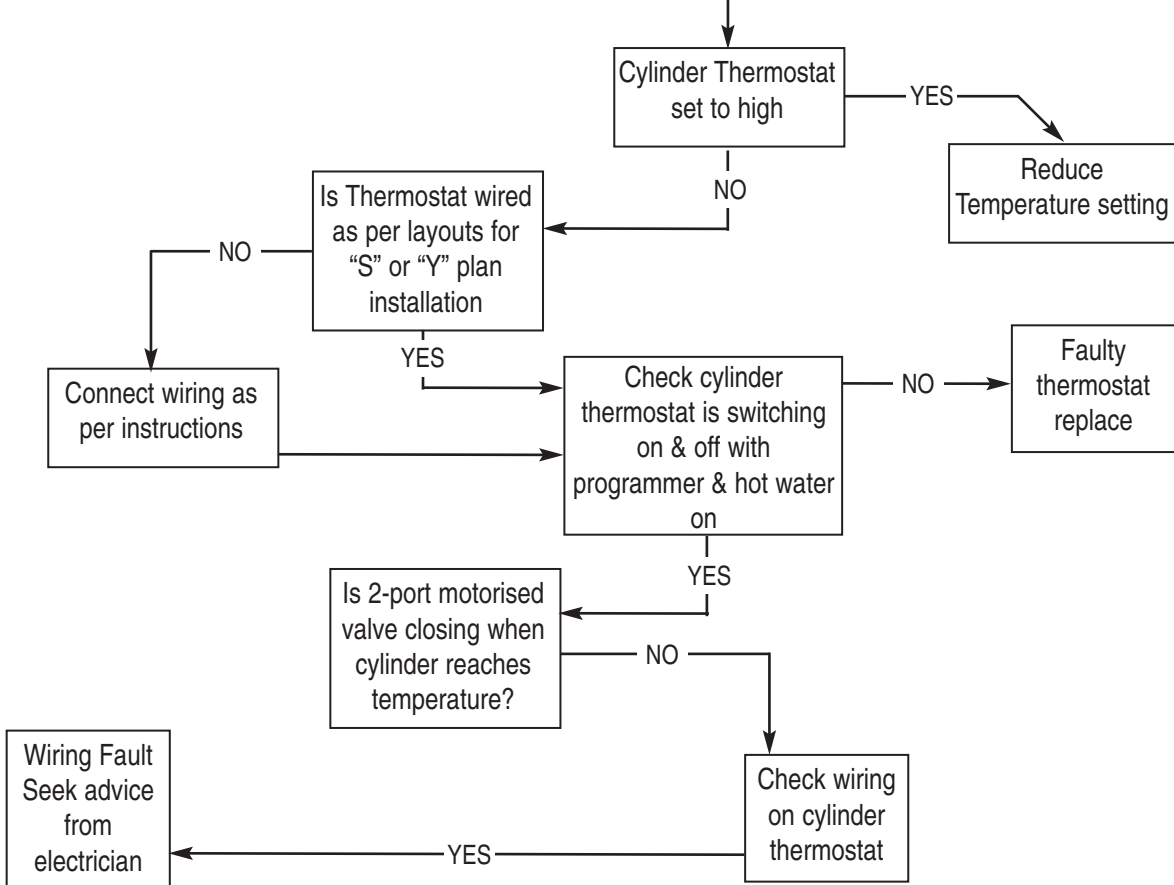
Cylinder Thermostat set to high

YES

Reduce Temperature setting

NO

Is Thermostat wired as per layouts for "S" or "Y" plan installation

NO

Connect wiring as per instructions

YES

Check cylinder thermostat is switching on & off with programmer & hot water on

NO

Faulty thermostat replace

YES

Is 2-port motorised valve closing when cylinder reaches temperature?

NO

Check wiring on cylinder thermostat

YES

Wiring Fault Seek advice from electrician